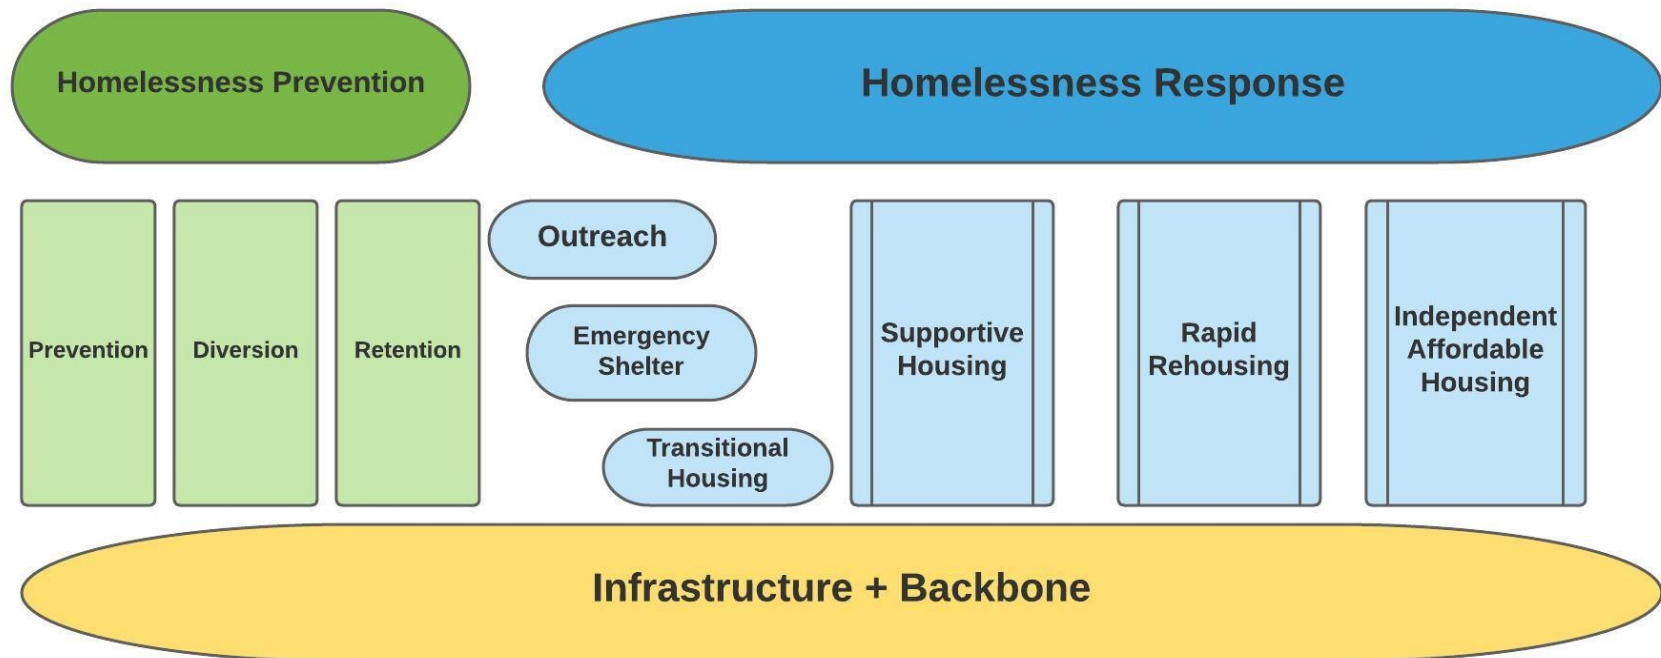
Homelessness Prevention

Homelessness Response

Prevention

Diversion

Retention

Outreach

Emergency Shelter

Transitional Housing

Supportive Housing

Rapid Rehousing

Independent Affordable Housing

Infrastructure + Backbone